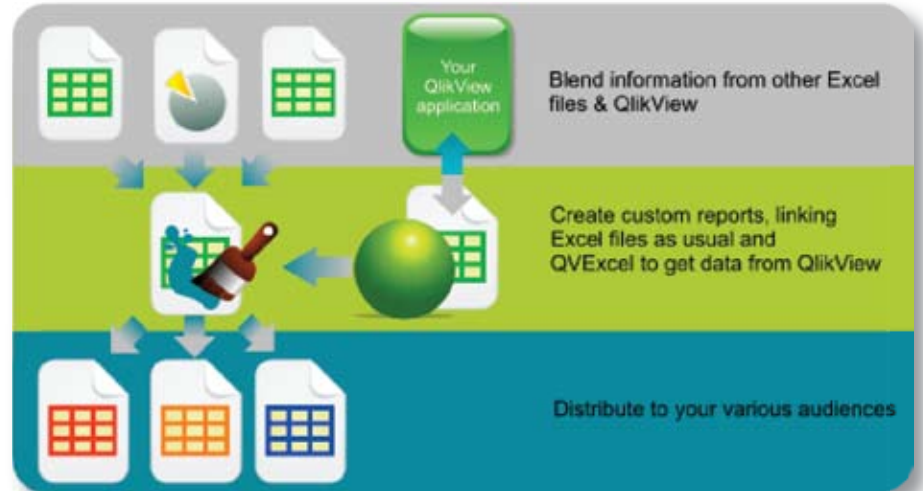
Your QlikView application

Blend information from other Excel files & QlikView

Create custom reports, linking Excel files as usual and QVExcel to get data from QlikView

Distribute to your various audiences